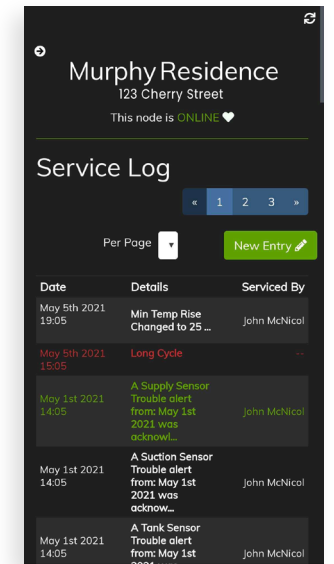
Murphy Residence
123 Cherry Street
This node is ONLINE

Service Log

| « | 1 | 2 | 3 | » |
|---|---|---|---|---|

Per Page

New Entry

| Date | Details | Serviced By |
|---|---|---|
| May 5th 2021 19:05 | Min Temp Rise Changed to 25 ... | John McNicol |
| May 5th 2021 15:05 | Long Cycle | -- |
| May 1st 2021 14:05 | A Supply Sensor Trouble alert from: May 1st 2021 was acknowl... | John McNicol |
| May 1st 2021 14:05 | A Suction Sensor Trouble alert from: May 1st 2021 was acknow... | John McNicol |
| May 1st 2021 14:05 | A Tank Sensor Trouble alert from: May 1st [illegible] | John McNicol |